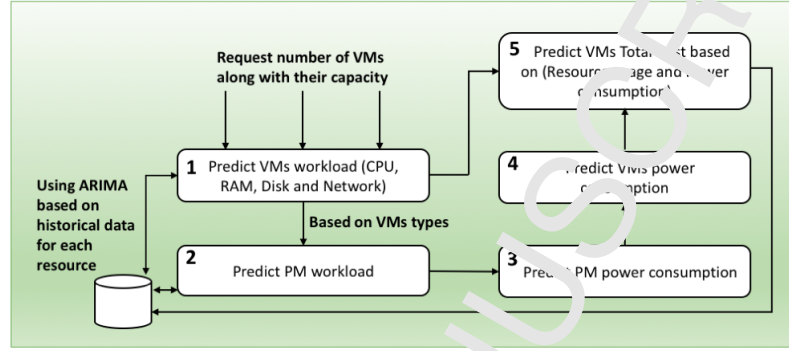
Request number of VMs along with their capacity

1 Predict VMs workload (CPU, RAM, Disk and Network)

Using ARIMA based on historical data for each resource

Based on VMs types

2 Predict PM workload

5 Predict VMs Total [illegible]st based on (Resour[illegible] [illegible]age and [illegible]wer c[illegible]nsumption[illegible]

4 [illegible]redict VMs power c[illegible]nsumption

3 Pred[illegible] PM power consumption